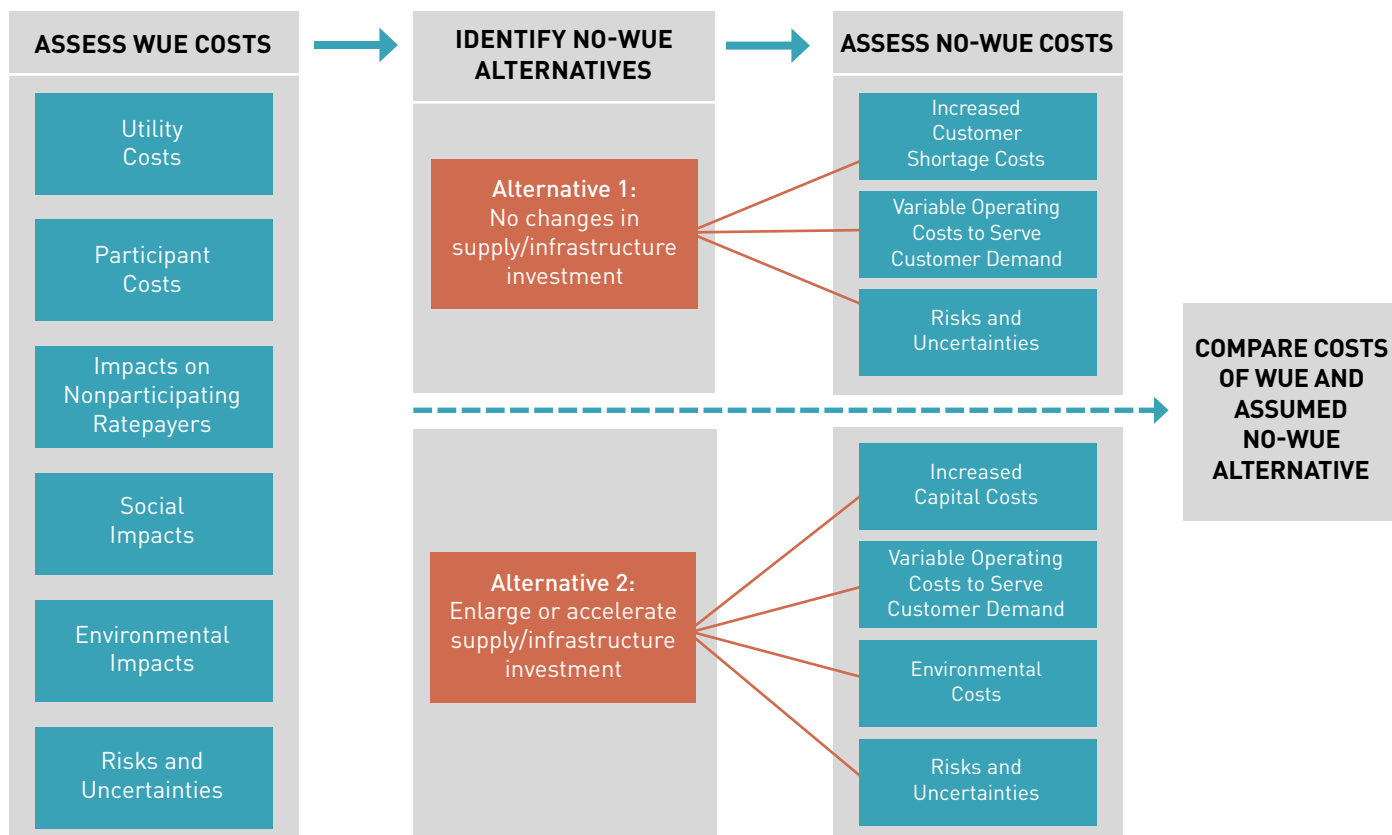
ASSESS WUE COSTS

Utility Costs

Participant Costs

Impacts on Nonparticipating Ratepayers

Social Impacts

Environmental Impacts

Risks and Uncertainties

IDENTIFY NO-WUE ALTERNATIVES

Alternative 1: No changes in supply/infrastructure investment

Alternative 2: Enlarge or accelerate supply/infrastructure investment

ASSESS NO-WUE COSTS

Increased Customer Shortage Costs

Variable Operating Costs to Serve Customer Demand

Risks and Uncertainties

Increased Capital Costs

Variable Operating Costs to Serve Customer Demand

Environmental Costs

Risks and Uncertainties

COMPARE COSTS OF WUE AND ASSUMED NO-WUE ALTERNATIVE